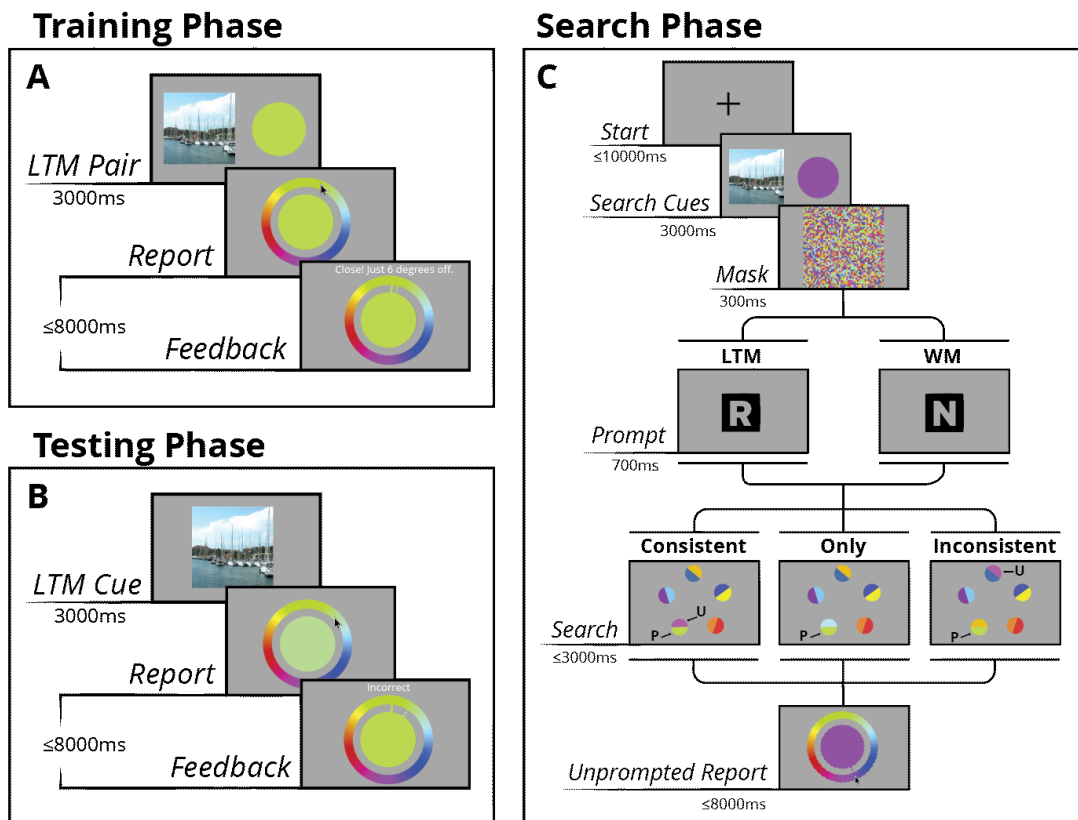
Training Phase

A

LTM Pair
3000ms

Report

Close! Just 6 degrees off.

≤8000ms

Feedback

Testing Phase

B

LTM Cue
3000ms

Report

Incorrect

≤8000ms

Feedback

Search Phase

C

Start
≤10000ms

Search Cues
3000ms

Mask
300ms

LTM

WM

R

N

Prompt
700ms

Consistent

Only

Inconsistent

U

P

P

U

P

Search
≤3000ms

Unprompted Report
≤8000ms